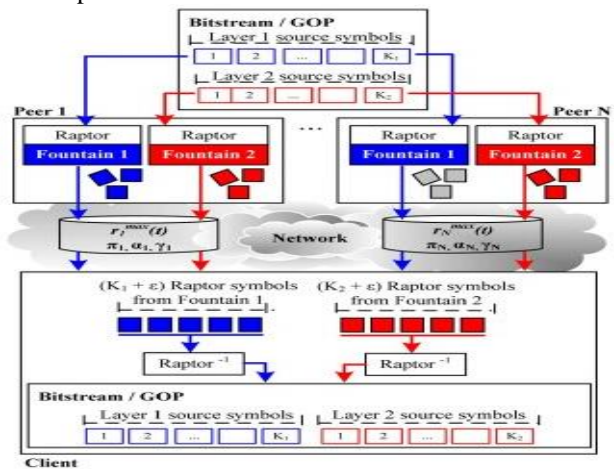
Bitstream / GOP
Layer 1 source symbols
1 2 ... $K_1$
Layer 2 source symbols
1 2 ... $K_2$

Peer 1
Raptor
Fountain 1
Raptor
Fountain 2

...

Peer N
Raptor
Fountain 1
Raptor
Fountain 2

$r_1^{max}(t)$
$\pi_1, \alpha_1, \gamma_1$

Network

$r_N^{max}(t)$
$\pi_N, \alpha_N, \gamma_N$

$(K_1 + \varepsilon)$ Raptor symbols from Fountain 1
$(K_2 + \varepsilon)$ Raptor symbols from Fountain 2

Raptor $^{-1}$
Raptor $^{-1}$

Bitstream / GOP
Layer 1 source symbols
1 2 ... $K_1$
Layer 2 source symbols
1 2 ... $K_2$

Client